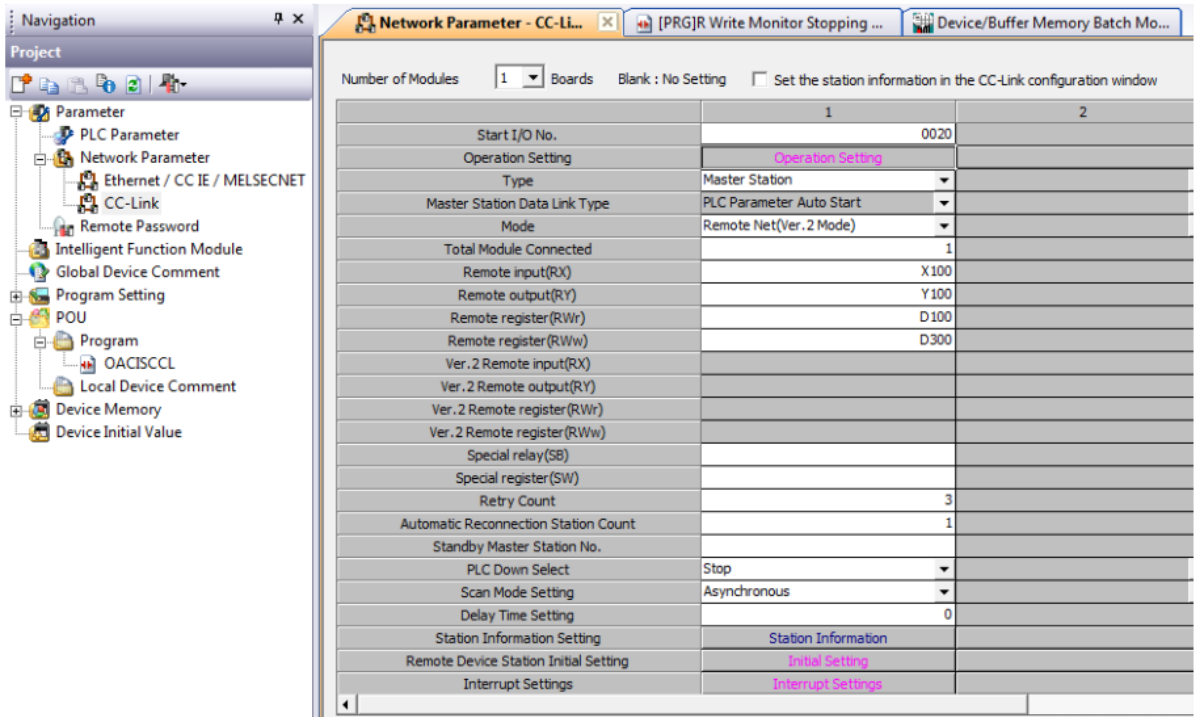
Navigation

Project

Parameter
PLC Parameter
Network Parameter
Ethernet / CC IE / MELSECNET
CC-Link
Remote Password
Intelligent Function Module
Global Device Comment
Program Setting
POU
Program
OACISCCL
Local Device Comment
Device Memory
Device Initial Value

Network Parameter - CC-Li... | [PRG]R Write Monitor Stopping ... | Device/Buffer Memory Batch Mo...

Number of Modules 1 Boards Blank : No Setting Set the station information in the CC-Link configuration window

| | 1 | 2 |
|---|---|---|
| Start I/O No. | 0020 | |
| Operation Setting | Operation Setting | |
| Type | Master Station | |
| Master Station Data Link Type | PLC Parameter Auto Start | |
| Mode | Remote Net(Ver.2 Mode) | |
| Total Module Connected | 1 | |
| Remote input(RX) | X100 | |
| Remote output(RY) | Y100 | |
| Remote register(RWr) | D100 | |
| Remote register(RWw) | D300 | |
| Ver.2 Remote input(RX) | | |
| Ver.2 Remote output(RY) | | |
| Ver.2 Remote register(RWr) | | |
| Ver.2 Remote register(RWw) | | |
| Special relay(SB) | | |
| Special register(SW) | | |
| Retry Count | 3 | |
| Automatic Reconnection Station Count | 1 | |
| Standby Master Station No. | | |
| PLC Down Select | Stop | |
| Scan Mode Setting | Asynchronous | |
| Delay Time Setting | 0 | |
| Station Information Setting | Station Information | |
| Remote Device Station Initial Setting | Initial Setting | |
| Interrupt Settings | Interrupt Settings | |